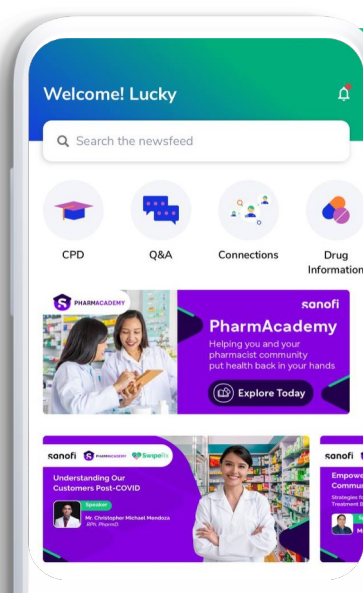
Welcome! Lucky

Search the newsfeed

CPD

Q&A

Connections

Drug Information

PHARMACADEMY

sanofi

PharmAcademy

Helping you and your pharmacist community put health back in your hands

Explore Today

sanofi PHARMACADEMY Swipe

Understanding Our Customers Post-COVID

Speaker

Mr. Christopher Michael Mendoza RPh, PharmD

sanofi

Empow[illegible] Commu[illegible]

Strategies f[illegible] Treatment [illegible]

M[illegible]